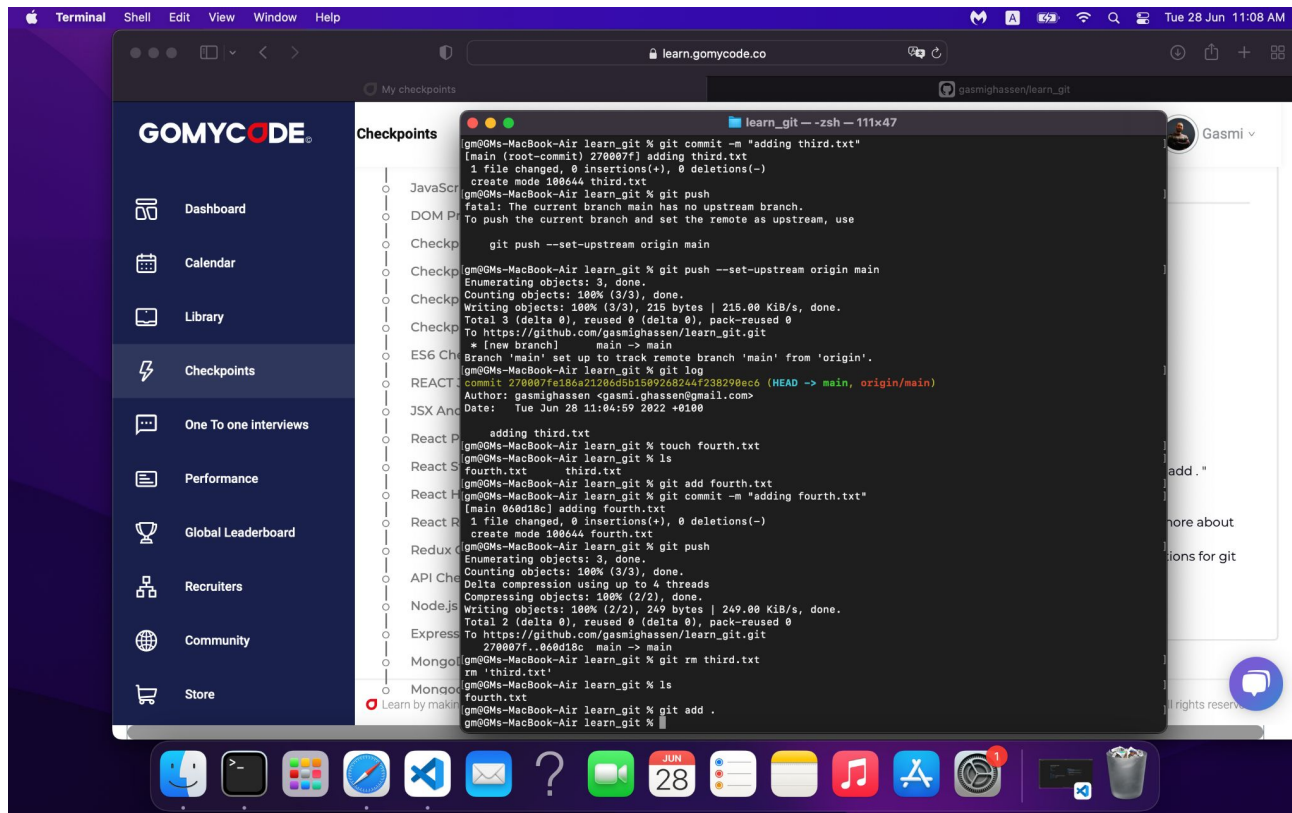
Terminal Shell Edit View Window Help

Tue 28 Jun 11:08 AM

learn.gomycode.co

My checkpoints

gasmighassen/learn_git

GOMYCODE

Checkpoints

Gasmi

Dashboard

Calendar

Library

Checkpoints

One To one interviews

Performance

Global Leaderboard

Recruiters

Community

Store

JavaScr
DOM Pr
Checkp
Checkp
Checkp
Checkp
ES6 Ch
REACT
JSX An
React P
React S
React H
React R
Redux
API Che
Node.js
Express
Mongo
Mongo

Learn by makin

add . "
nore about
tions for git
l rights reserv

learn_git — -zsh — 111×47

gm@GMs-MacBook-Air learn_git % git commit -m "adding third.txt"
[main (root-commit) 270007f] adding third.txt
 1 file changed, 0 insertions(+), 0 deletions(-)
 create mode 100644 third.txt
gm@GMs-MacBook-Air learn_git % git push
fatal: The current branch main has no upstream branch.
To push the current branch and set the remote as upstream, use

    git push --set-upstream origin main

gm@GMs-MacBook-Air learn_git % git push --set-upstream origin main
Enumerating objects: 3, done.
Counting objects: 100% (3/3), done.
Writing objects: 100% (3/3), 215 bytes | 215.00 KiB/s, done.
Total 3 (delta 0), reused 0 (delta 0), pack-reused 0
To https://github.com/gasmighassen/learn_git.git
 * [new branch]      main -> main
Branch 'main' set up to track remote branch 'main' from 'origin'.
gm@GMs-MacBook-Air learn_git % git log
commit 270007fe186a21206d5b1509268244f238290ec6 (HEAD -> main, origin/main)
Author: gasmighassen <gasmi.ghassen@gmail.com>
Date:   Tue Jun 28 11:04:59 2022 +0100

    adding third.txt
gm@GMs-MacBook-Air learn_git % touch fourth.txt
gm@GMs-MacBook-Air learn_git % ls
fourth.txt      third.txt
gm@GMs-MacBook-Air learn_git % git add fourth.txt
gm@GMs-MacBook-Air learn_git % git commit -m "adding fourth.txt"
[main 060d18c] adding fourth.txt
 1 file changed, 0 insertions(+), 0 deletions(-)
 create mode 100644 fourth.txt
gm@GMs-MacBook-Air learn_git % git push
Enumerating objects: 3, done.
Counting objects: 100% (3/3), done.
Delta compression using up to 4 threads
Compressing objects: 100% (2/2), done.
Writing objects: 100% (2/2), 249 bytes | 249.00 KiB/s, done.
Total 2 (delta 0), reused 0 (delta 0), pack-reused 0
To https://github.com/gasmighassen/learn_git.git
   270007f..060d18c  main -> main
gm@GMs-MacBook-Air learn_git % git rm third.txt
rm 'third.txt'
gm@GMs-MacBook-Air learn_git % ls
fourth.txt
gm@GMs-MacBook-Air learn_git % git add .
gm@GMs-MacBook-Air learn_git %

JUN
28
1